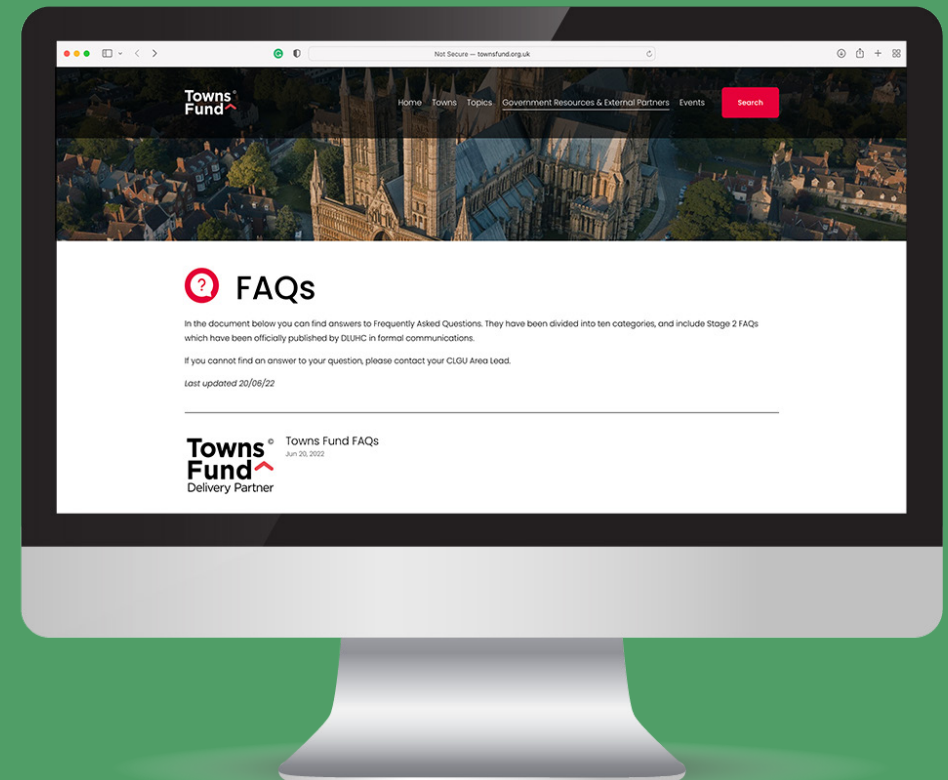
Not Secure — townsfund.org.uk

Towns Fund

Home Towns Topics Government Resources & External Partners Events Search

FAQs

In the document below you can find answers to Frequently Asked Questions. They have been divided into ten categories, and include Stage 2 FAQs which have been officially published by DLUHC in formal communications.

If you cannot find an answer to your question, please contact your CLGU Area Lead.

Last updated 20/06/22

Towns Fund Delivery Partner

Towns Fund FAQs
Jun 20, 2022